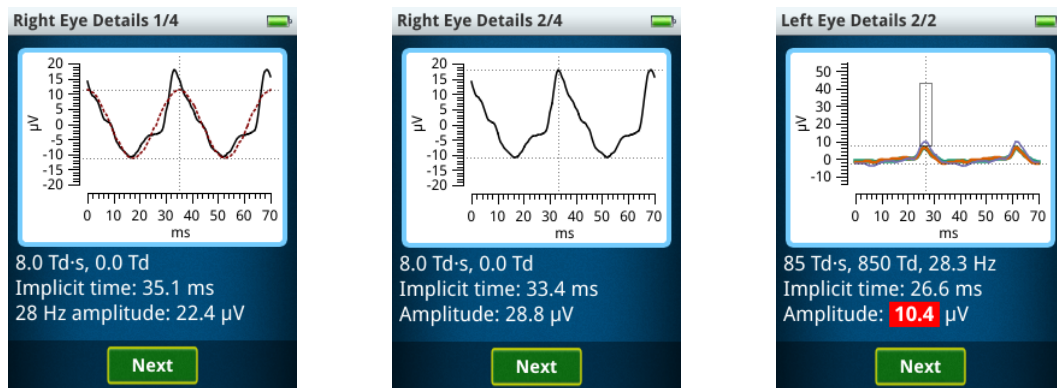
Right Eye Details 1/4

20
15
10
5
0
-5
-10
-15
-20
µV
0 10 20 30 40 50 60 70
ms

8.0 Td·s, 0.0 Td
Implicit time: 35.1 ms
28 Hz amplitude: 22.4 µV

Next

Right Eye Details 2/4

20
15
10
5
0
-5
-10
-15
-20
µV
0 10 20 30 40 50 60 70
ms

8.0 Td·s, 0.0 Td
Implicit time: 33.4 ms
Amplitude: 28.8 µV

Next

Left Eye Details 2/2

50
40
30
20
10
0
-10
µV
0 10 20 30 40 50 60 70
ms

85 Td·s, 850 Td, 28.3 Hz
Implicit time: 26.6 ms
Amplitude: 10.4 µV

Next